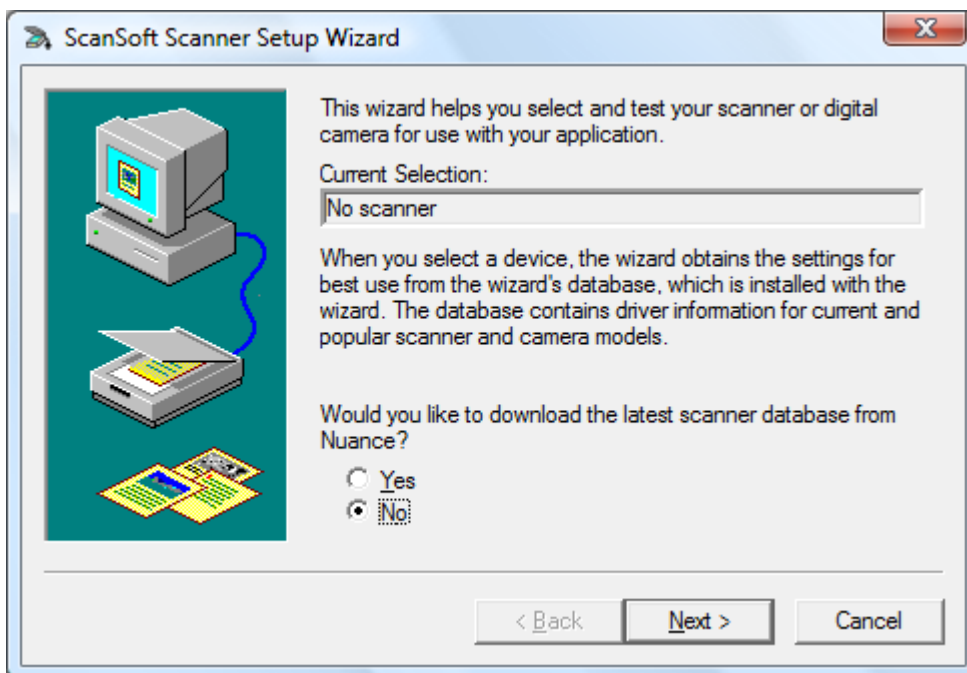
ScanSoft Scanner Setup Wizard

This wizard helps you select and test your scanner or digital camera for use with your application.

Current Selection:

No scanner

When you select a device, the wizard obtains the settings for best use from the wizard's database, which is installed with the wizard. The database contains driver information for current and popular scanner and camera models.

Would you like to download the latest scanner database from Nuance?

Yes

No

< Back

Next >

Cancel